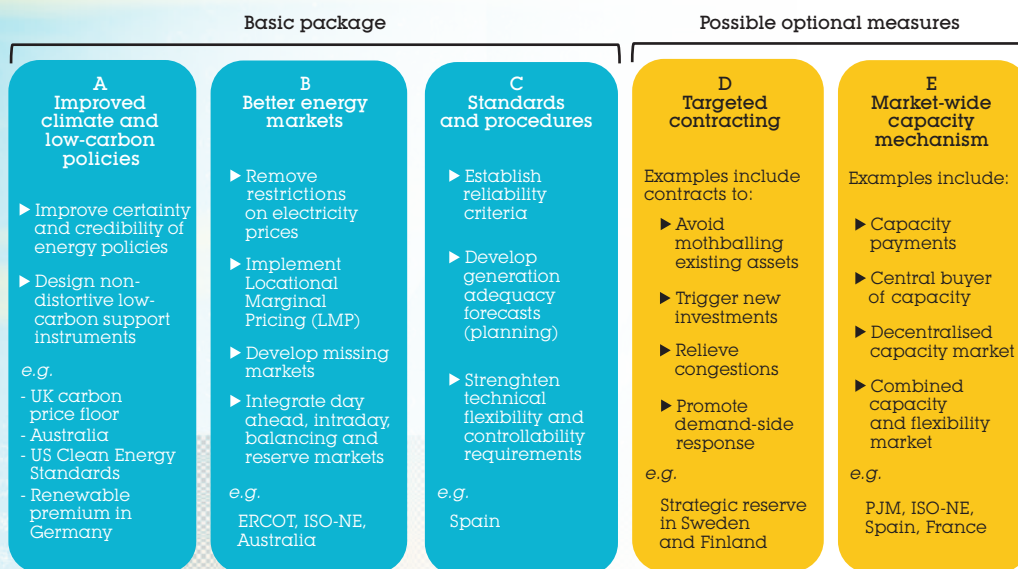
Basic package

Possible optional measures

A
Improved climate and low-carbon policies

▶ Improve certainty and credibility of energy policies

▶ Design non-distortive low-carbon support instruments

e.g.

- UK carbon price floor
- Australia
- US Clean Energy Standards
- Renewable premium in Germany

B
Better energy markets

▶ Remove restrictions on electricity prices

▶ Implement Locational Marginal Pricing (LMP)

▶ Develop missing markets

▶ Integrate day ahead, intraday, balancing and reserve markets

e.g.

ERCOT, ISO-NE, Australia

C
Standards and procedures

▶ Establish reliability criteria

▶ Develop generation adequacy forecasts (planning)

▶ Strenghten technical flexibility and controllability requirements

e.g.

Spain

D
Targeted contracting

Examples include contracts to:

▶ Avoid mothballing existing assets

▶ Trigger new investments

▶ Relieve congestions

▶ Promote demand-side response

e.g.

Strategic reserve in Sweden and Finland

E
Market-wide capacity mechanism

Examples include:

▶ Capacity payments

▶ Central buyer of capacity

▶ Decentralised capacity market

▶ Combined capacity and flexibility market

e.g.

PJM, ISO-NE, Spain, France